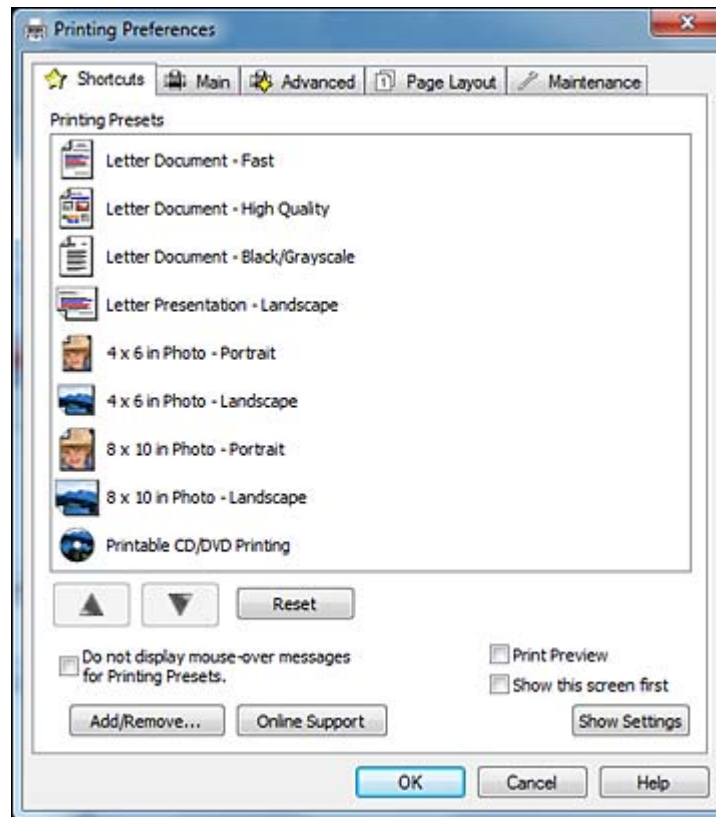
Printing Preferences

Shortcuts | Main | Advanced | Page Layout | Maintenance

Printing Presets

Letter Document - Fast

Letter Document - High Quality

Letter Document - Black/Grayscale

Letter Presentation - Landscape

4 x 6 in Photo - Portrait

4 x 6 in Photo - Landscape

8 x 10 in Photo - Portrait

8 x 10 in Photo - Landscape

Printable CD/DVD Printing

Reset

Do not display mouse-over messages for Printing Presets.

Print Preview

Show this screen first

Add/Remove...

Online Support

Show Settings

OK

Cancel

Help